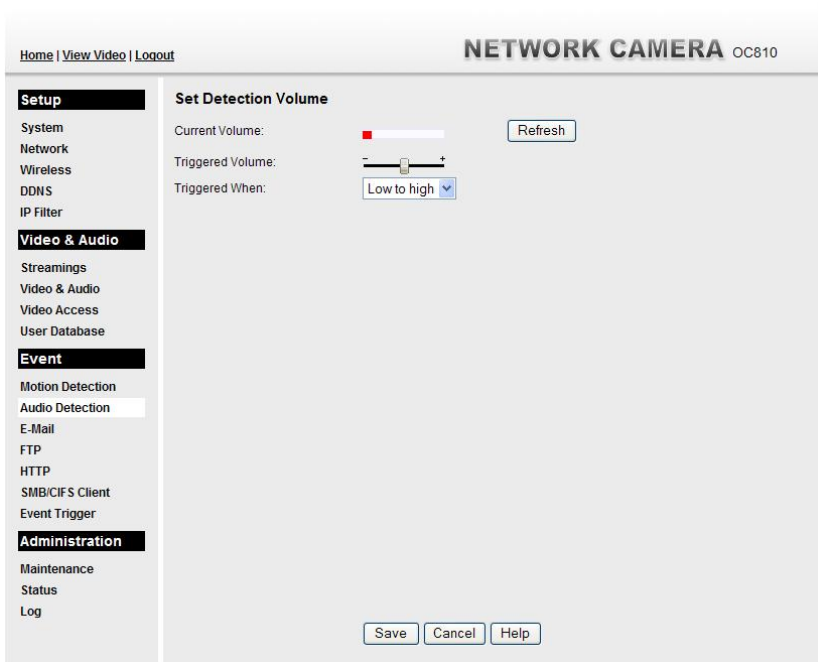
Home | View Video | Logout

NETWORK CAMERA OC810

Setup
System
Network
Wireless
DDNS
IP Filter

Video & Audio
Streamings
Video & Audio
Video Access
User Database

Event
Motion Detection
Audio Detection
E-Mail
FTP
HTTP
SMB/CIFS Client
Event Trigger

Administration
Maintenance
Status
Log

Set Detection Volume

Current Volume:
Refresh

Triggered Volume:
- +

Triggered When:
Low to high

Save
Cancel
Help